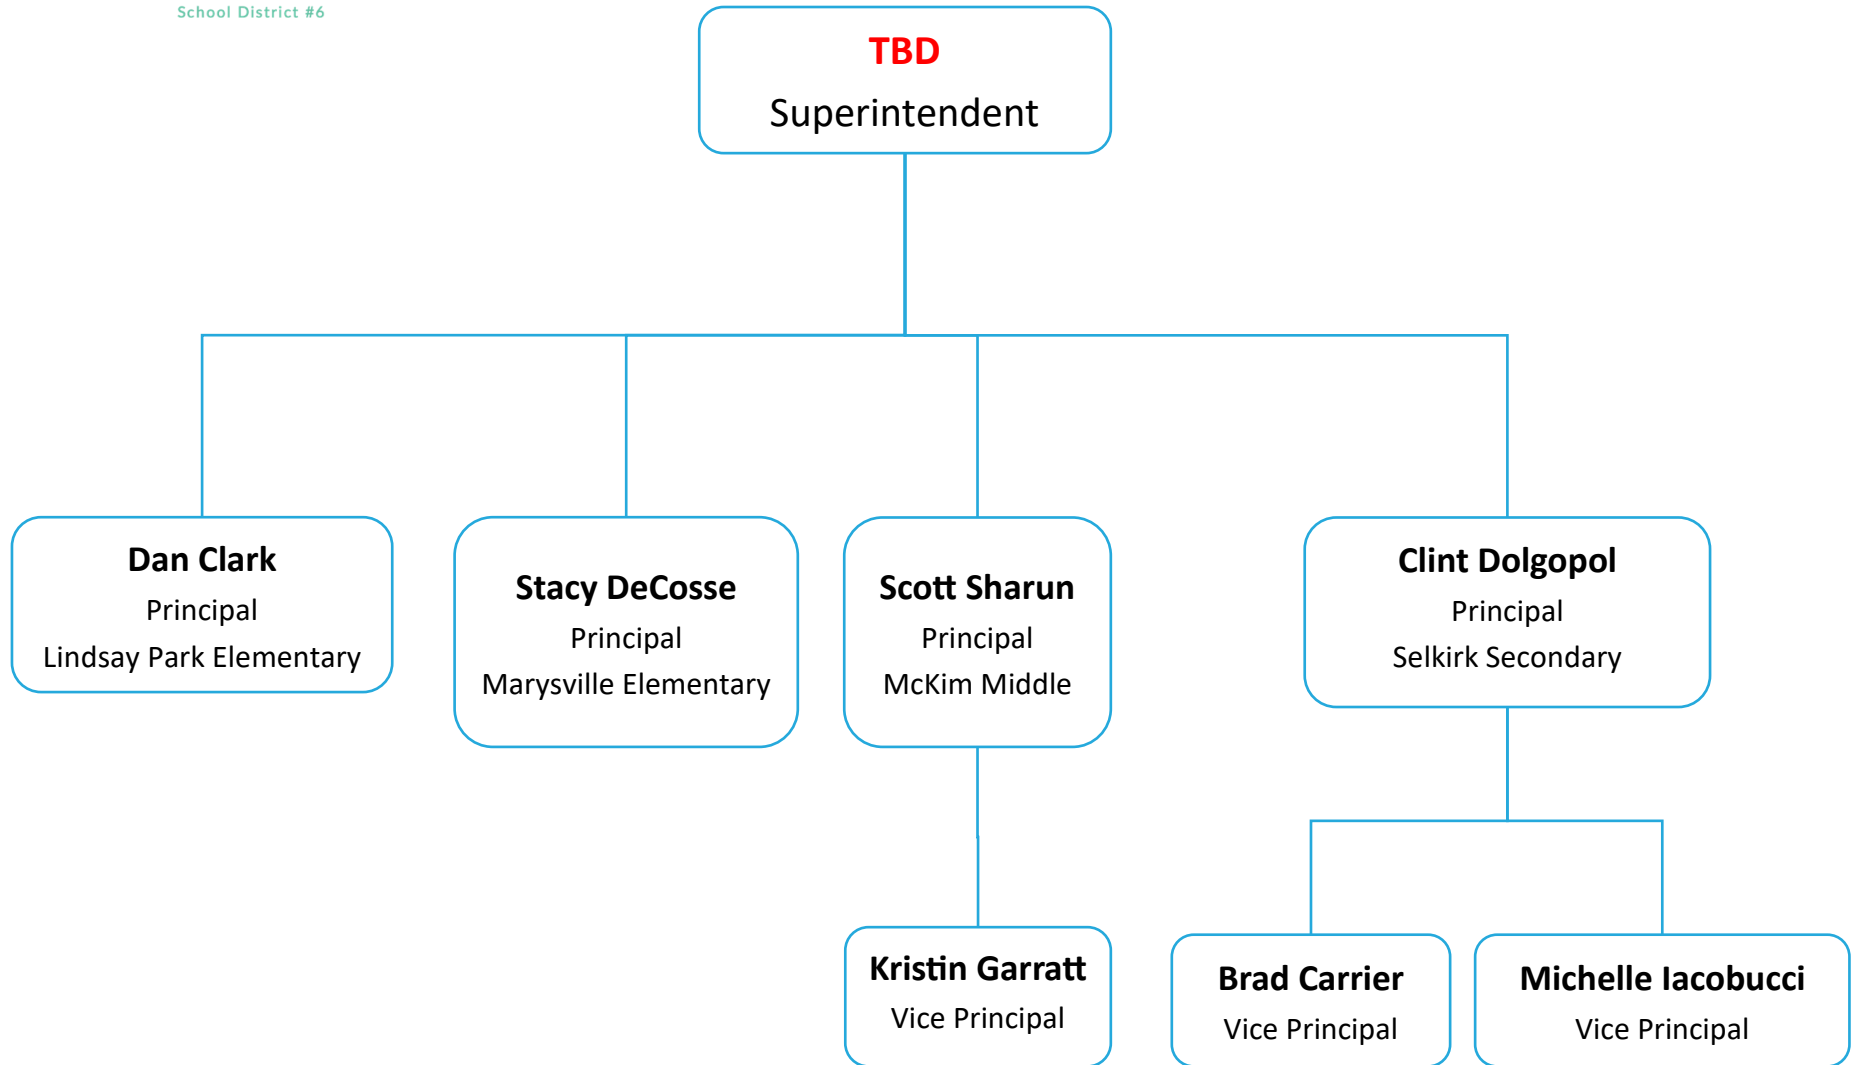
School District #6

TBD
Superintendent

Dan Clark
Principal
Lindsay Park Elementary

Stacy DeCosse
Principal
Marysville Elementary

Scott Sharun
Principal
McKim Middle

Clint Dolgopol
Principal
Selkirk Secondary

Kristin Garratt
Vice Principal

Brad Carrier
Vice Principal

Michelle Iacobucci
Vice Principal